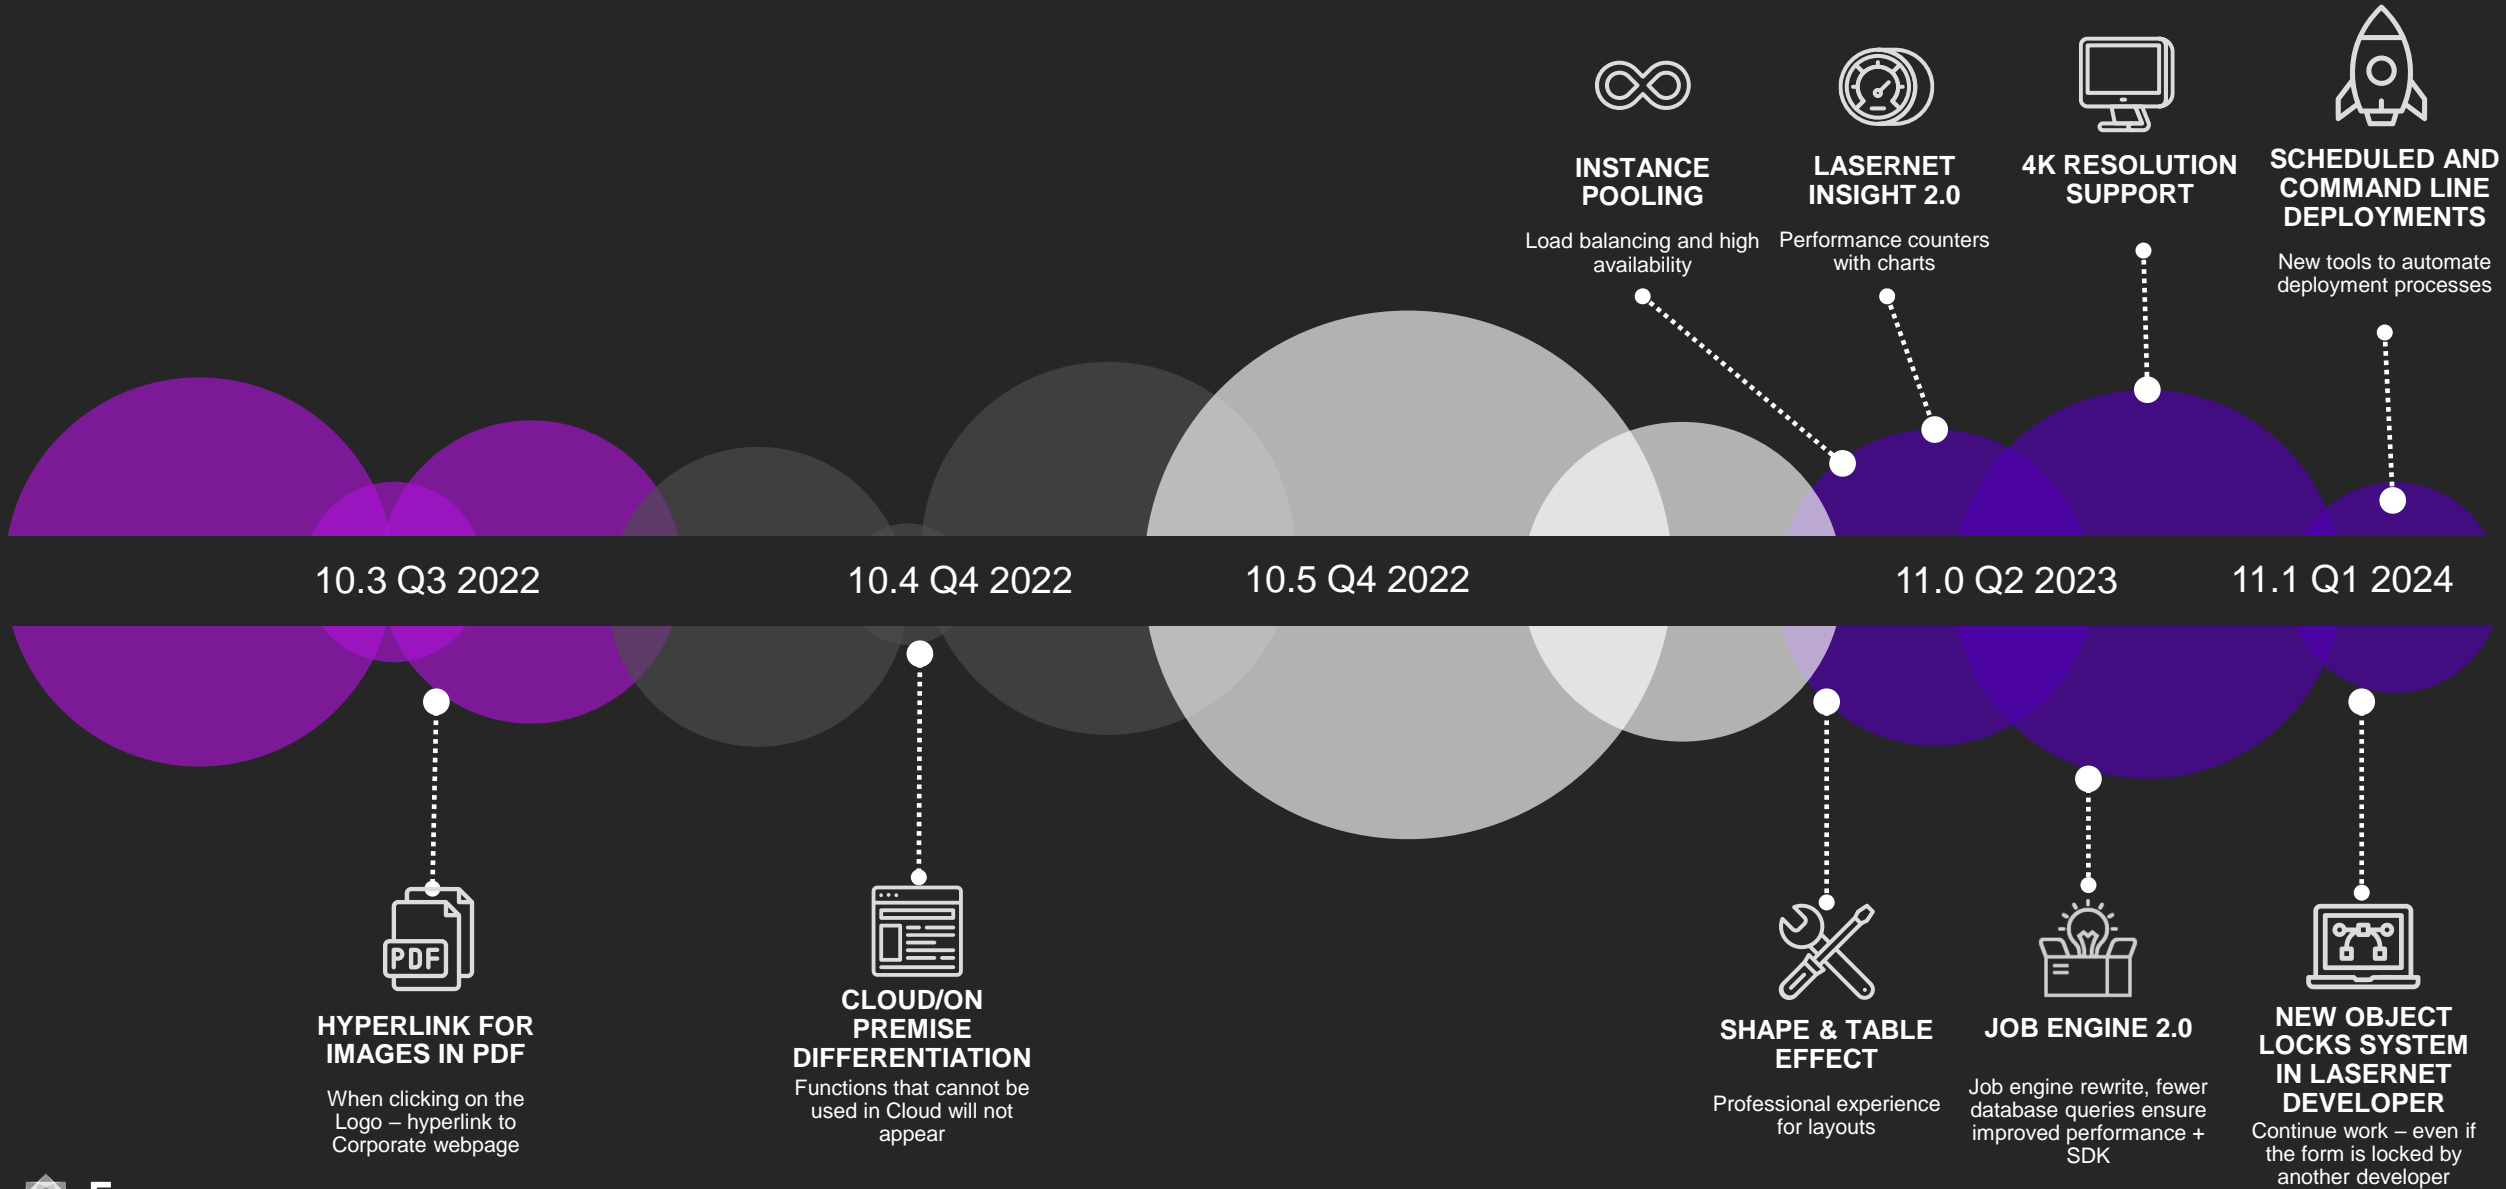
INSTANCE POOLING

Load balancing and high availability

LASERNET INSIGHT 2.0

Performance counters with charts

4K RESOLUTION SUPPORT

SCHEDULED AND COMMAND LINE DEPLOYMENTS

New tools to automate deployment processes

10.3 Q3 2022

10.4 Q4 2022

10.5 Q4 2022

11.0 Q2 2023

11.1 Q1 2024

PDF

HYPERLINK FOR IMAGES IN PDF

When clicking on the Logo – hyperlink to Corporate webpage

CLOUD/ON PREMISE DIFFERENTIATION

Functions that cannot be used in Cloud will not appear

SHAPE & TABLE EFFECT

Professional experience for layouts

JOB ENGINE 2.0

Job engine rewrite, fewer database queries ensure improved performance + SDK

NEW OBJECT LOCKS SYSTEM IN LASERNET DEVELOPER

Continue work – even if the form is locked by another developer